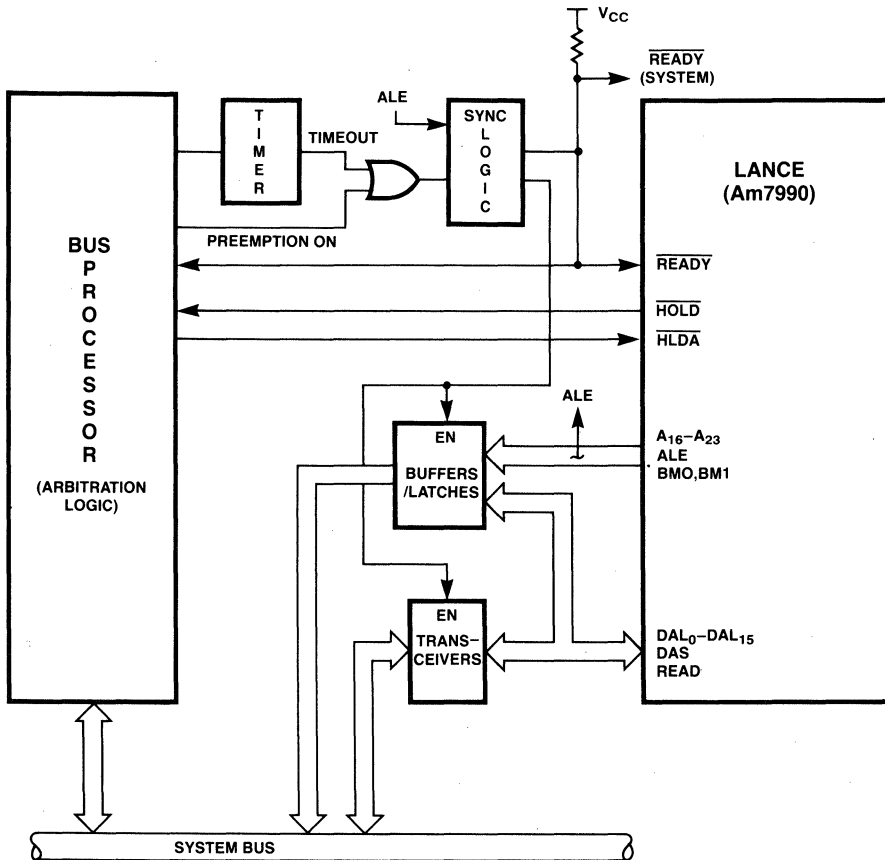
$V_{CC}$

$\overline{READY}$ (SYSTEM)

TIMER

TIMEOUT

ALE

SYNC LOGIC

LANCE (Am7990)

BUS PROCESSOR

(ARBITRATION LOGIC)

PREEMPTION ON

$\overline{READY}$

$\overline{HOLD}$

$\overline{HLDA}$

ALE

EN

BUFFERS /LATCHES

$A_{16}$–$A_{23}$
ALE
BMO,BM1

EN

TRANS-CEIVERS

$DAL_0$–$DAL_{15}$
DAS
READ

SYSTEM BUS